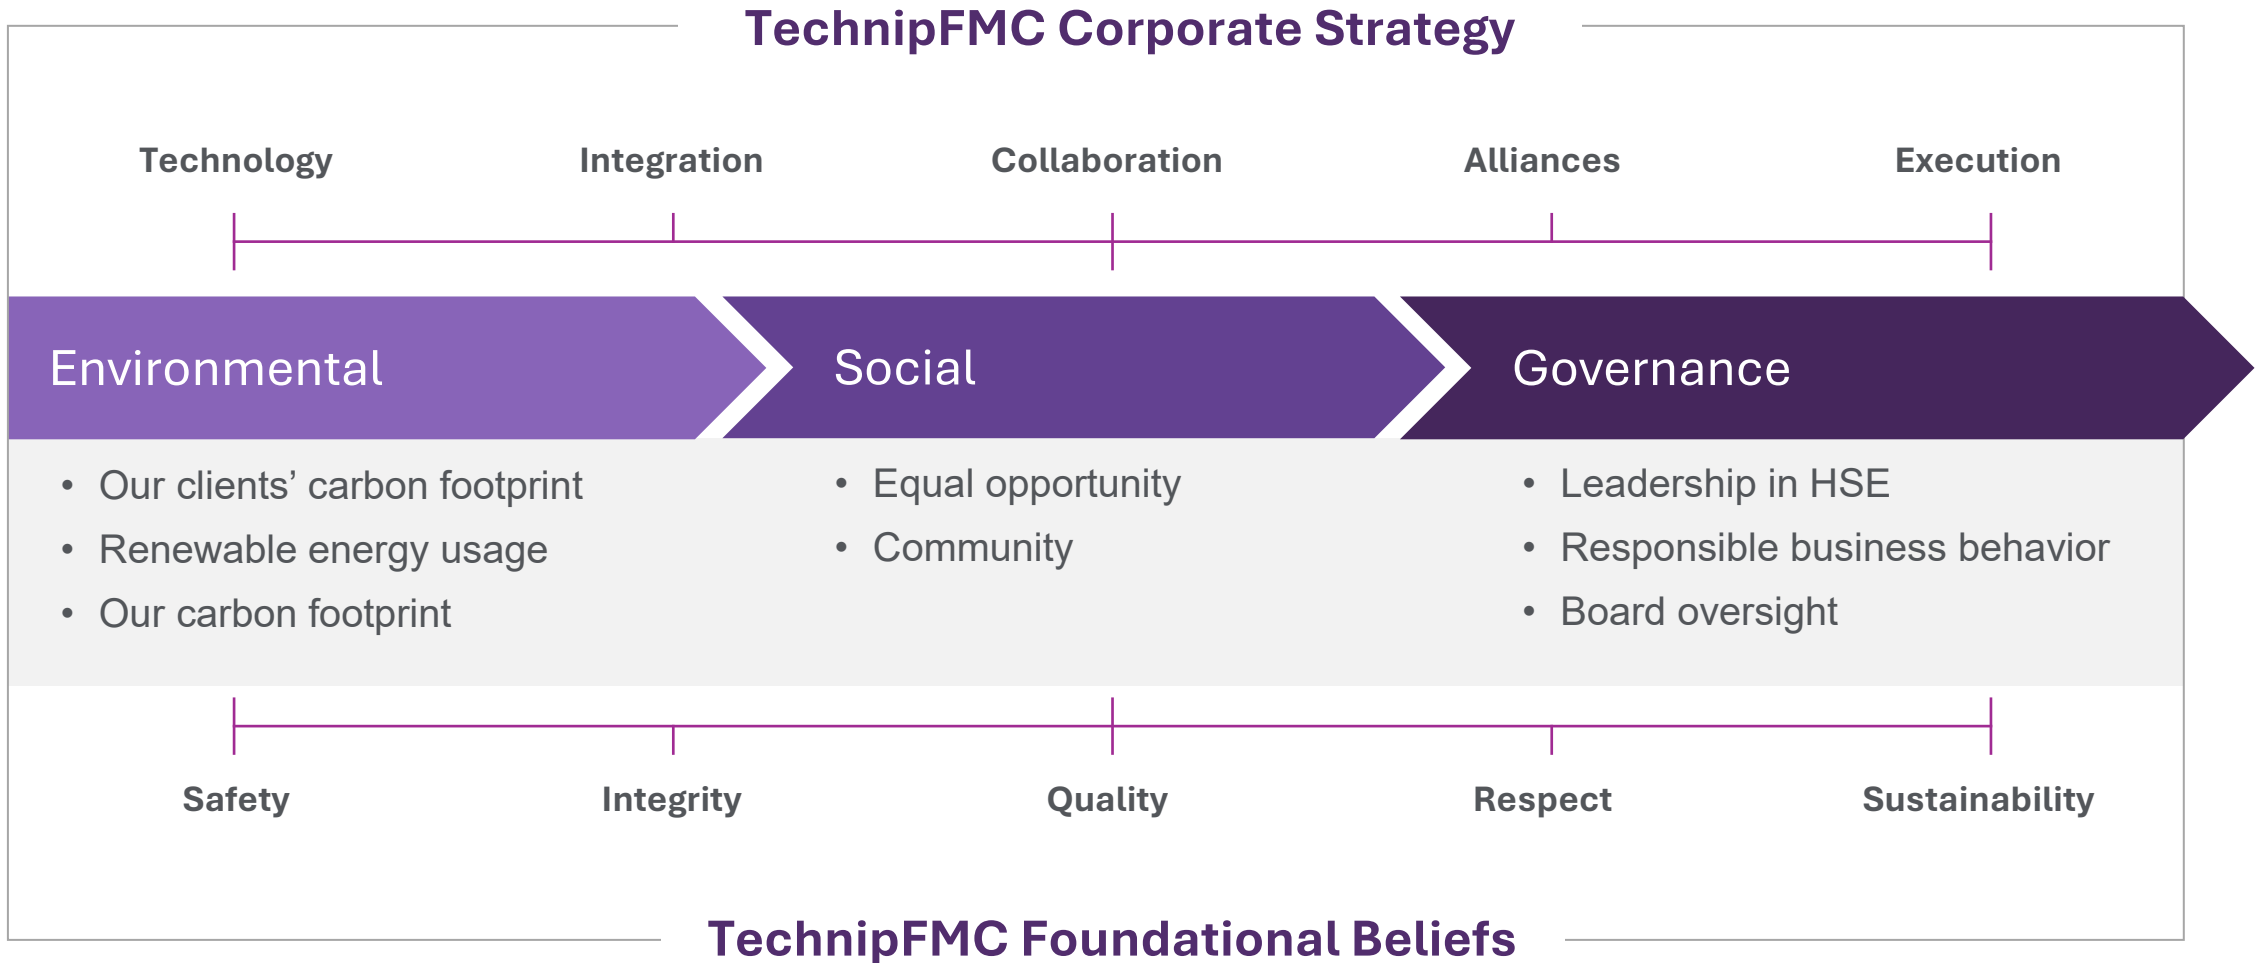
TechnipFMC Corporate Strategy

Technology Integration Collaboration Alliances Execution

Environmental

- Our clients' carbon footprint
- Renewable energy usage
- Our carbon footprint

Social

- Equal opportunity
- Community

Governance

- Leadership in HSE
- Responsible business behavior
- Board oversight

Safety Integrity Quality Respect Sustainability

TechnipFMC Foundational Beliefs